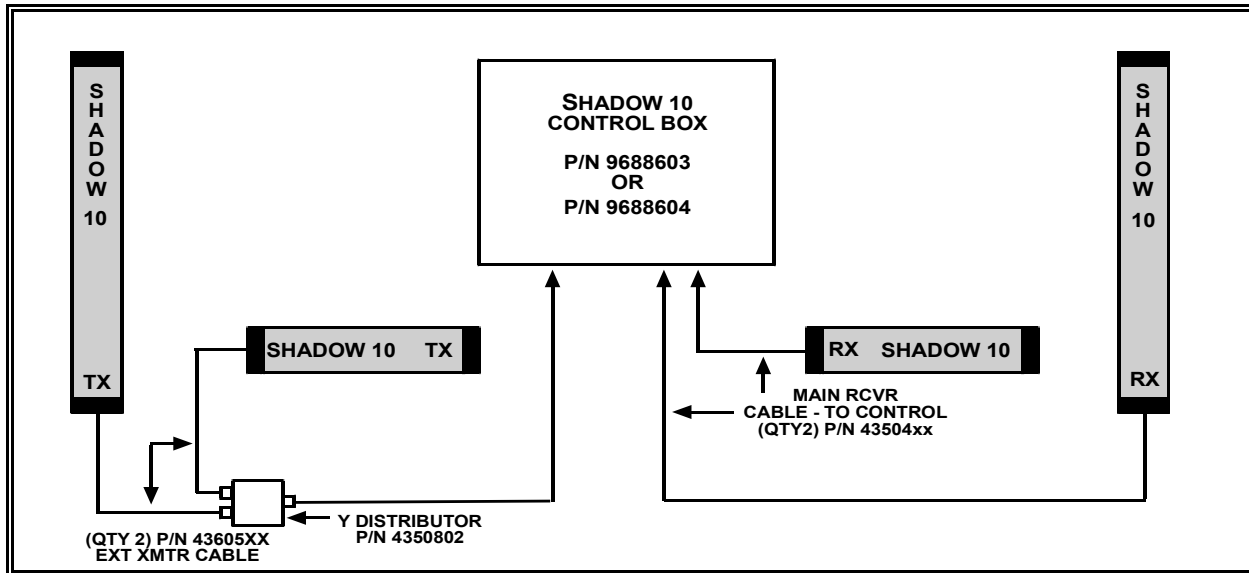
SHADOW 10

TX

SHADOW 10 CONTROL BOX

P/N 9688603
OR
P/N 9688604

SHADOW 10

RX

SHADOW 10 TX

RX SHADOW 10

MAIN RCVR
CABLE - TO CONTROL
(QTY2) P/N 43504xx

Y DISTRIBUTOR
P/N 4350802

(QTY 2) P/N 43605XX
EXT XMTR CABLE